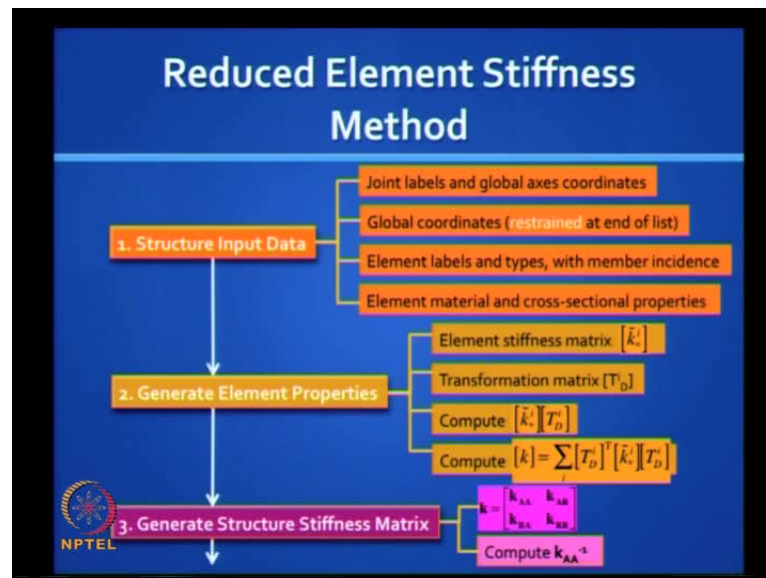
Reduced Element Stiffness Method

1. Structure Input Data

Joint labels and global axes coordinates

Global coordinates (restrained at end of list)

Element labels and types, with member incidence

Element material and cross-sectional properties

2. Generate Element Properties

Element stiffness matrix $\left[\tilde{k}_*^i\right]$

Transformation matrix $[T^i_D]$

Compute $\left[\tilde{k}_*^i\right]\left[T_D^i\right]$

Compute $\left[k\right]=\sum_i\left[T_D^i\right]^T\left[\tilde{k}_*^i\right]\left[T_D^i\right]$

3. Generate Structure Stiffness Matrix

$\mathbf{k}=\begin{bmatrix}\mathbf{k}_{AA} & \mathbf{k}_{AR}\\ \mathbf{k}_{RA} & \mathbf{k}_{RR}\end{bmatrix}$

Compute $\mathbf{k}_{AA}^{-1}$

NPTEL